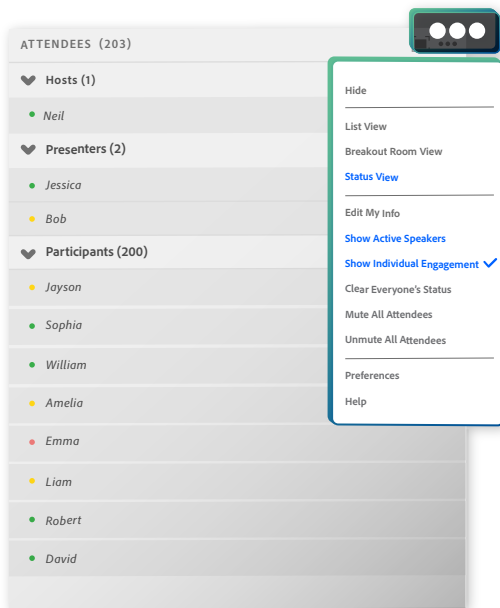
ATTENDEES (203)

Hosts (1)

Neil

Presenters (2)

Jessica

Bob

Participants (200)

Jayson

Sophia

William

Amelia

Emma

Liam

Robert

David

Hide

List View

Breakout Room View

Status View

Edit My Info

Show Active Speakers

Show Individual Engagement ✓

Clear Everyone's Status

Mute All Attendees

Unmute All Attendees

Preferences

Help